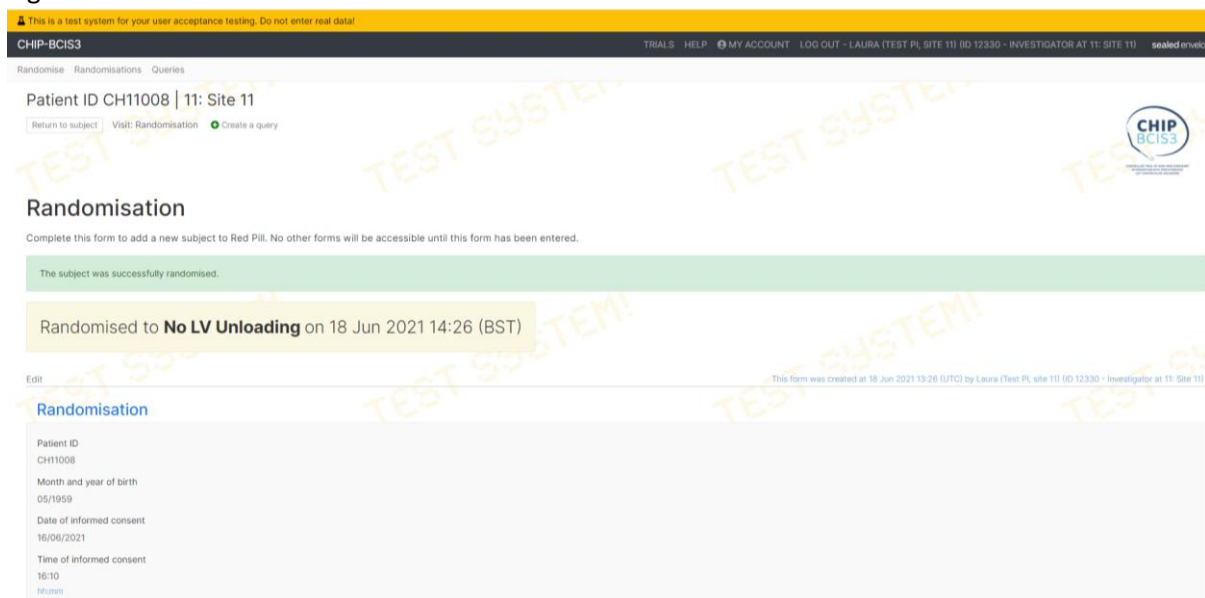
This is a test system for your user acceptance testing. Do not enter real data!

CHIP-BCIS3

TRIALS HELP MY ACCOUNT LOG OUT - LAURA (TEST PI, SITE 11) (ID 12330 - INVESTIGATOR AT 11: SITE 11) sealedenvel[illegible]

Randomise Randomisations Queries

Patient ID CH11008 | 11: Site 11

Return to subject Visit: Randomisation Create a query

CHIP BCIS3

TEST SYSTEM

Randomisation

Complete this form to add a new subject to Red Pill. No other forms will be accessible until this form has been entered.

The subject was successfully randomised.

Randomised to **No LV Unloading** on 18 Jun 2021 14:26 (BST)

Edit

This form was created at 18 Jun 2021 13:26 (UTC) by Laura (Test PI, site 11) (ID 12330 - Investigator at 11: Site 11)

Randomisation

Patient ID
CH11008

Month and year of birth
05/1959

Date of informed consent
16/06/2021

Time of informed consent
16:10
hh:mm